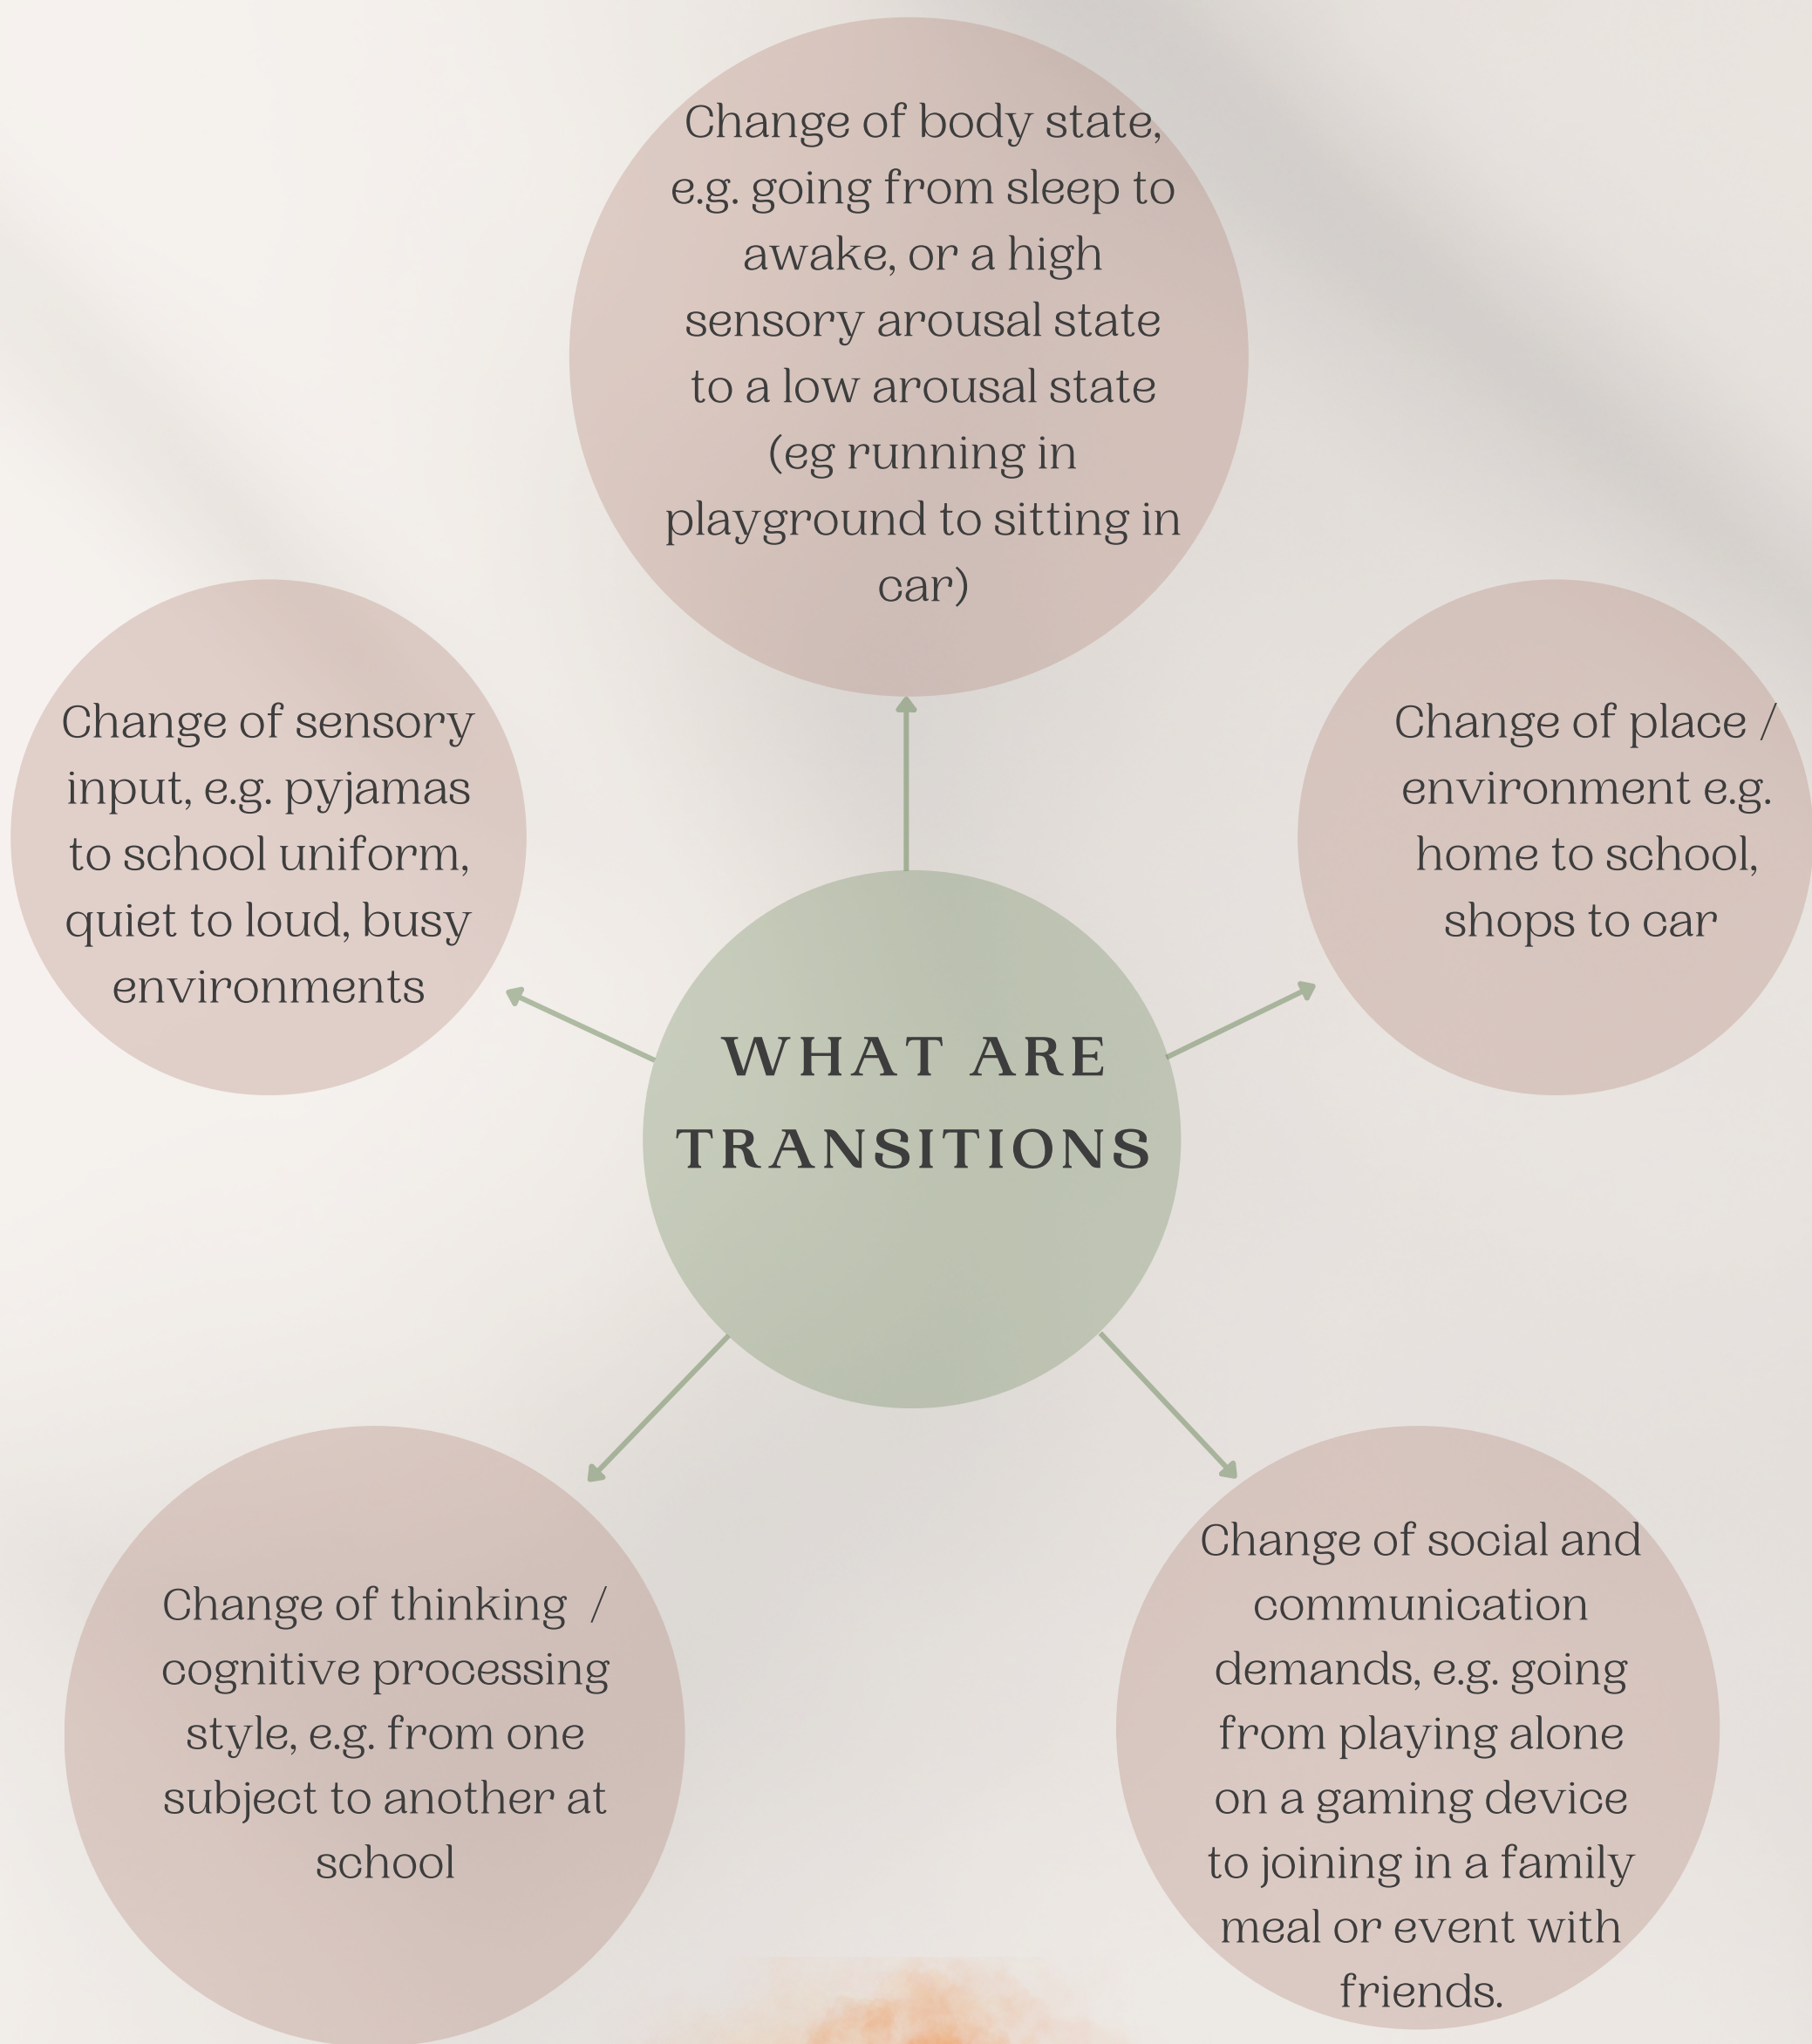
WHAT ARE TRANSITIONS

Change of body state, e.g. going from sleep to awake, or a high sensory arousal state to a low arousal state (eg running in playground to sitting in car)

Change of sensory input, e.g. pyjamas to school uniform, quiet to loud, busy environments

Change of place / environment e.g. home to school, shops to car

Change of thinking / cognitive processing style, e.g. from one subject to another at school

Change of social and communication demands, e.g. going from playing alone on a gaming device to joining in a family meal or event with friends.